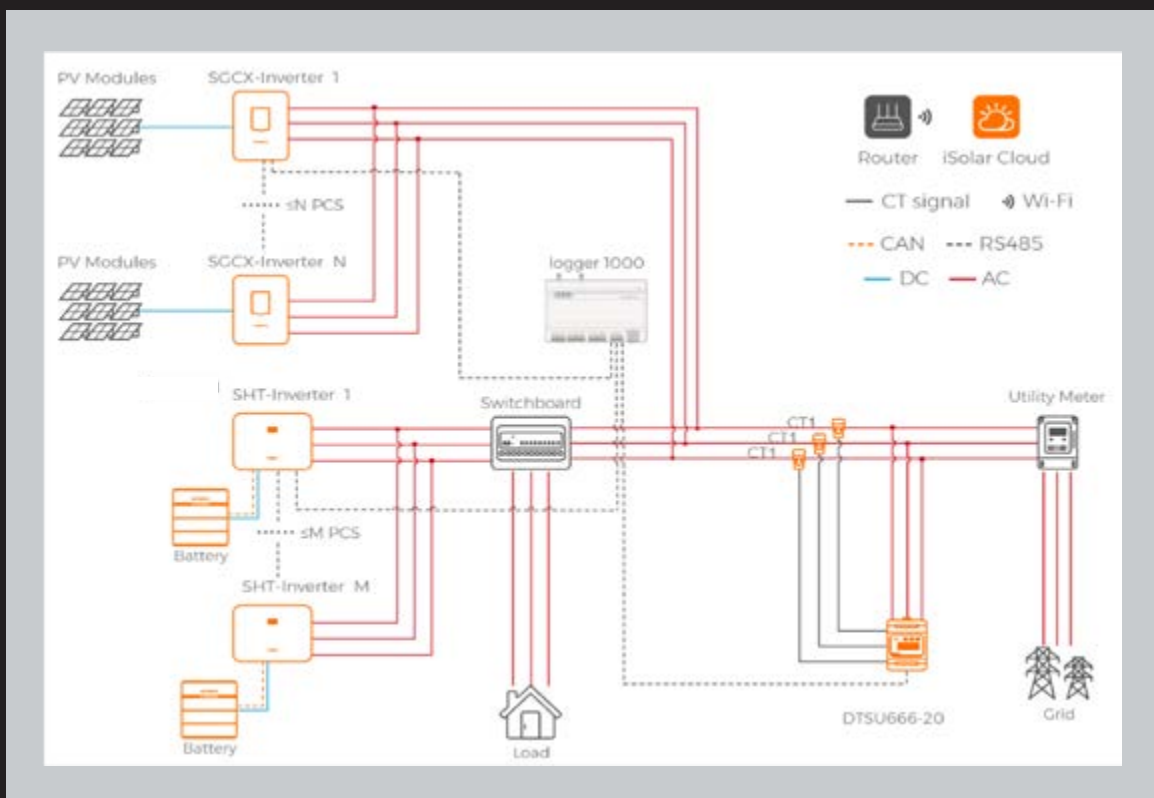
PV Modules
SGCX-Inverter 1
≤N PCS
PV Modules
SGCX-Inverter N
Router
iSolar Cloud
CT signal
Wi-Fi
CAN
RS485
DC
AC
logger 1000
SHT-Inverter 1
Switchboard
Utility Meter
CT1
CT1
CT1
Battery
≤M PCS
SHT-Inverter M
Battery
Load
DTSU666-20
Grid